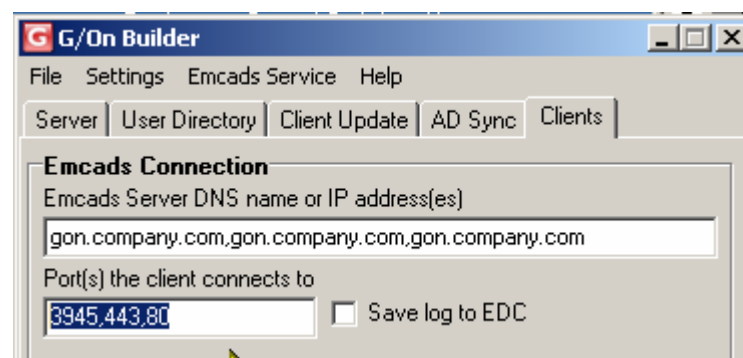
G/On Builder

File Settings Emcads Service Help

Server User Directory Client Update AD Sync Clients

Emcads Connection

Emcads Server DNS name or IP address(es)

gon.company.com,gon.company.com,gon.company.com

Port(s) the client connects to

3945,443,80

Save log to EDC